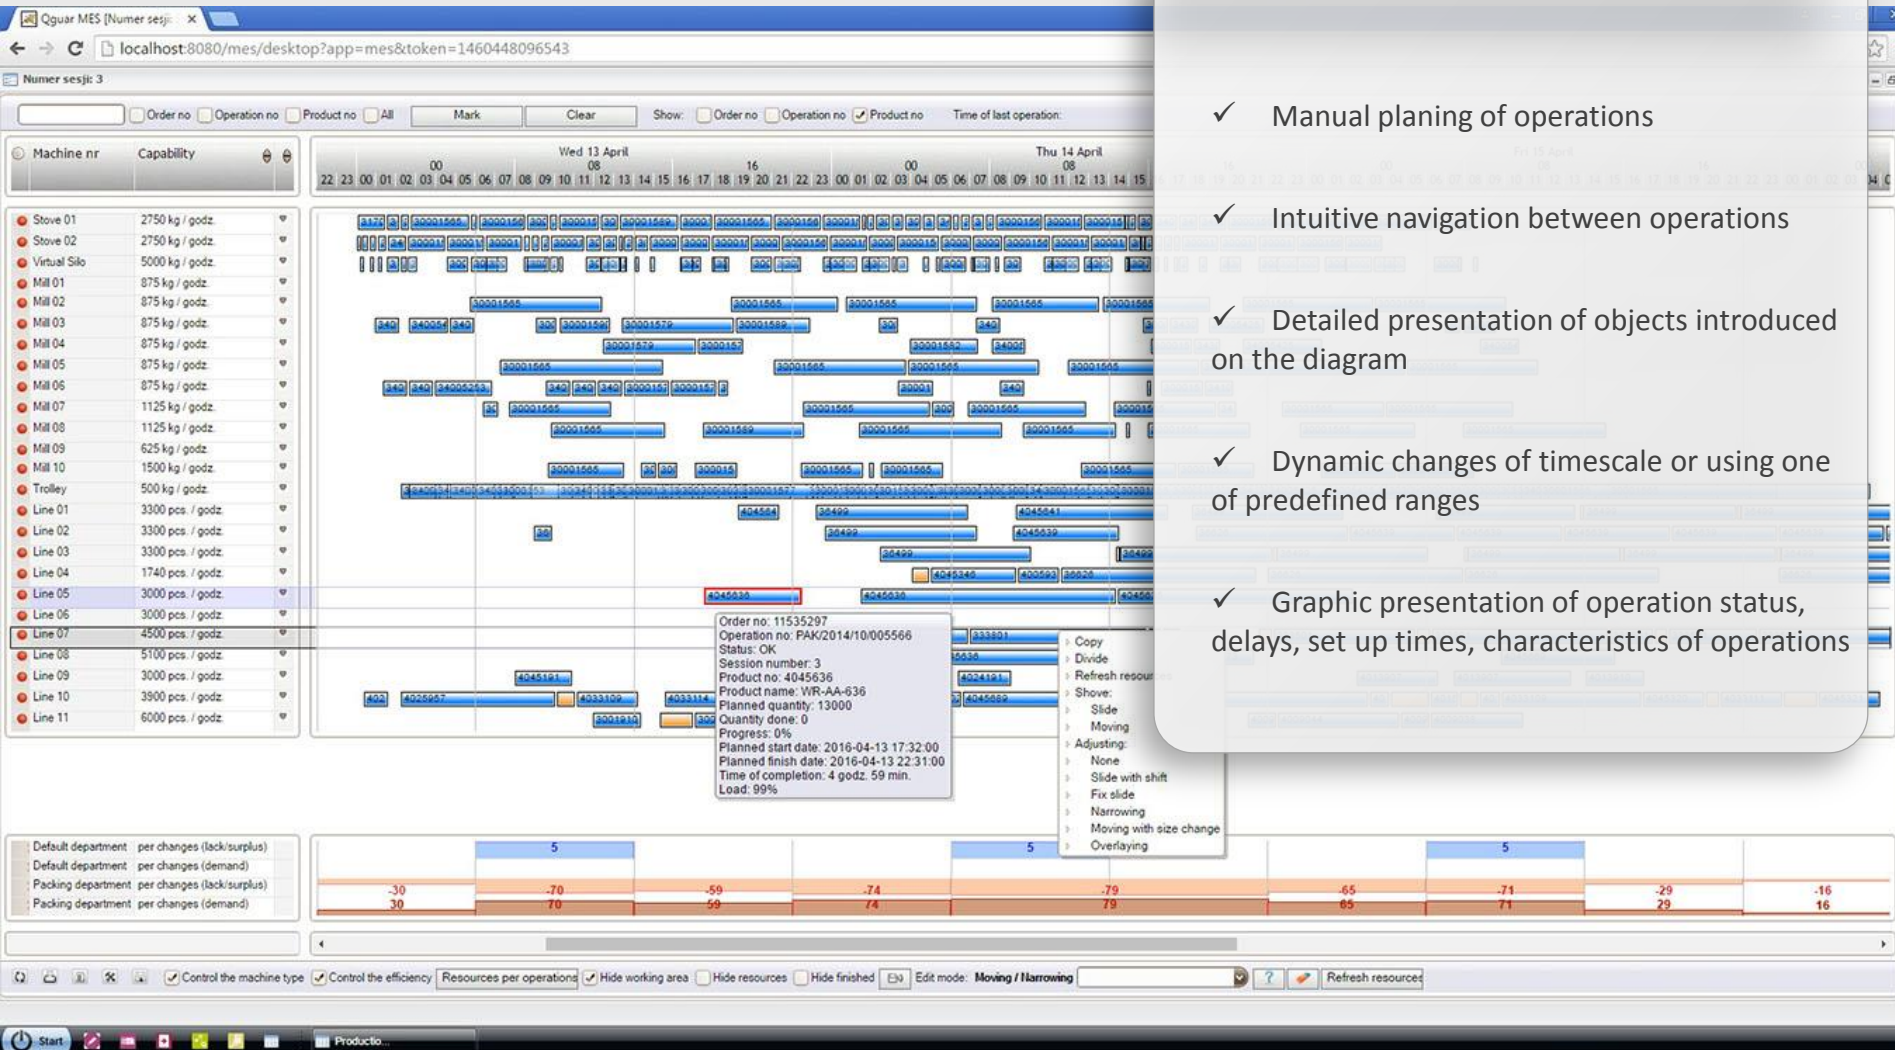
Qguar MES [Numer sesji ×

localhost:8080/mes/desktop?app=mes&token=1460448096543

Numer sesji: 3

Order no Operation no Product no All Mark Clear Show: Order no Operation no Product no Time of last operation:

| Machine nr | Capability |
|---|---|
| Stove 01 | 2750 kg / godz. |
| Stove 02 | 2750 kg / godz. |
| Virtual Silo | 5000 kg / godz. |
| Mill 01 | 875 kg / godz. |
| Mill 02 | 875 kg / godz. |
| Mill 03 | 875 kg / godz. |
| Mill 04 | 875 kg / godz. |
| Mill 05 | 875 kg / godz. |
| Mill 06 | 875 kg / godz. |
| Mill 07 | 1125 kg / godz. |
| Mill 08 | 1125 kg / godz. |
| Mill 09 | 625 kg / godz. |
| Mill 10 | 1500 kg / godz. |
| Trolley | 500 kg / godz. |
| Line 01 | 3300 pcs. / godz. |
| Line 02 | 3300 pcs. / godz. |
| Line 03 | 3300 pcs. / godz. |
| Line 04 | 1740 pcs. / godz. |
| Line 05 | 3000 pcs. / godz. |
| Line 06 | 3000 pcs. / godz. |
| Line 07 | 4500 pcs. / godz. |
| Line 08 | 5100 pcs. / godz. |
| Line 09 | 3000 pcs. / godz. |
| Line 10 | 3900 pcs. / godz. |
| Line 11 | 6000 pcs. / godz. |

Wed 13 April Thu 14 April

Order no: 11535297
Operation no: PAK/2014/10/005566
Status: OK
Session number: 3
Product no: 4045636
Product name: WR-AA-636
Planned quantity: 13000
Quantity done: 0
Progress: 0%
Planned start date: 2016-04-13 17:32:00
Planned finish date: 2016-04-13 22:31:00
Time of completion: 4 godz. 59 min.
Load: 99%

Copy
Divide
Refresh resour
Shove:
Slide
Moving
Adjusting:
None
Slide with shift
Fix slide
Narrowing
Moving with size change
Overlaying

Default department per changes (lack/surplus)
Default department per changes (demand)
Packing department per changes (lack/surplus)
Packing department per changes (demand)

5 5 5
-30 -70 -59 -74 -79 -65 -71 -29 -16
30 70 59 74 79 65 71 29 16

Control the machine type Control the efficiency Resources per operations Hide working area Hide resources Hide finished Edit mode: Moving / Narrowing Refresh resources

Start Productio...

✓ Manual planing of operations

✓ Intuitive navigation between operations

✓ Detailed presentation of objects introduced on the diagram

✓ Dynamic changes of timescale or using one of predefined ranges

✓ Graphic presentation of operation status, delays, set up times, characteristics of operations